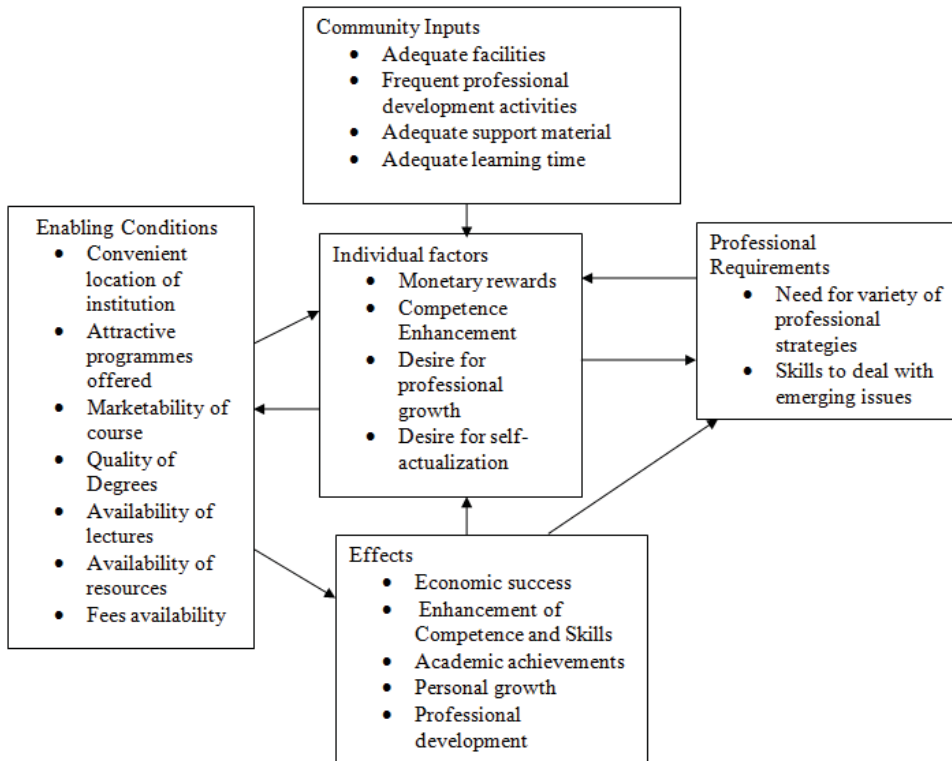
Community Inputs
- Adequate facilities
- Frequent professional development activities
- Adequate support material
- Adequate learning time

Enabling Conditions
- Convenient location of institution
- Attractive programmes offered
- Marketability of course
- Quality of Degrees
- Availability of lectures
- Availability of resources
- Fees availability

Individual factors
- Monetary rewards
- Competence Enhancement
- Desire for professional growth
- Desire for self-actualization

Professional Requirements
- Need for variety of professional strategies
- Skills to deal with emerging issues

Effects
- Economic success
- Enhancement of Competence and Skills
- Academic achievements
- Personal growth
- Professional development